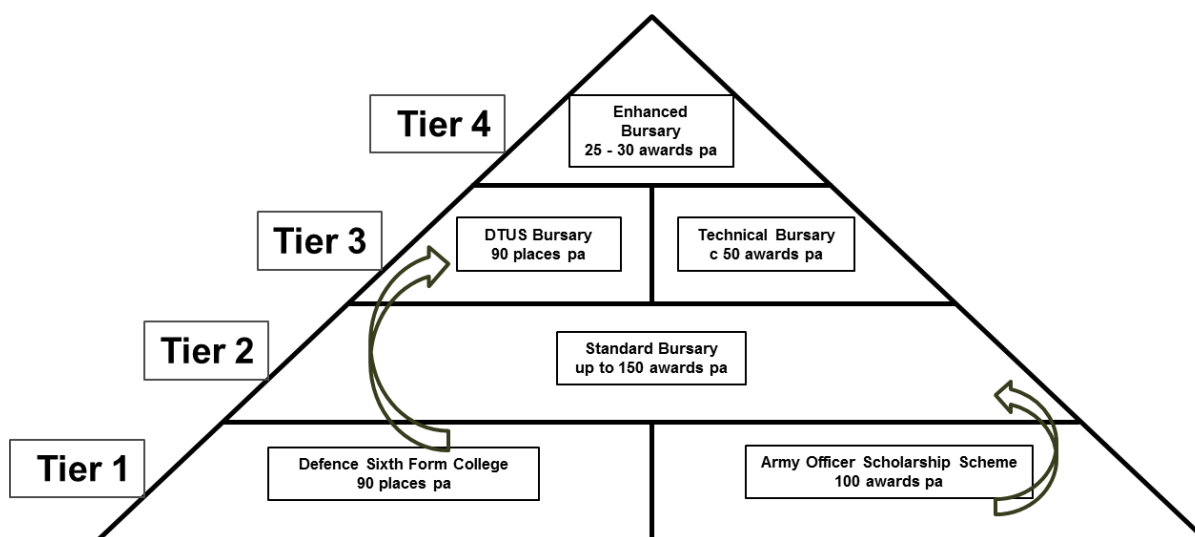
Tier 4

Enhanced Bursary
25 - 30 awards pa

Tier 3

DTUS Bursary
90 places pa

Technical Bursary
c 50 awards pa

Tier 2

Standard Bursary
up to 150 awards pa

Tier 1

Defence Sixth Form College
90 places pa

Army Officer Scholarship Scheme
100 awards pa